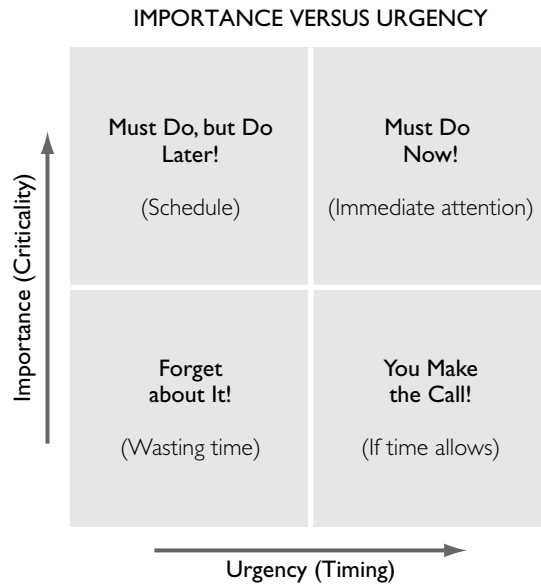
IMPORTANCE VERSUS URGENCY

Importance (Criticality)

Must Do, but Do Later!

(Schedule)

Must Do Now!

(Immediate attention)

Forget about It!

(Wasting time)

You Make the Call!

(If time allows)

Urgency (Timing)